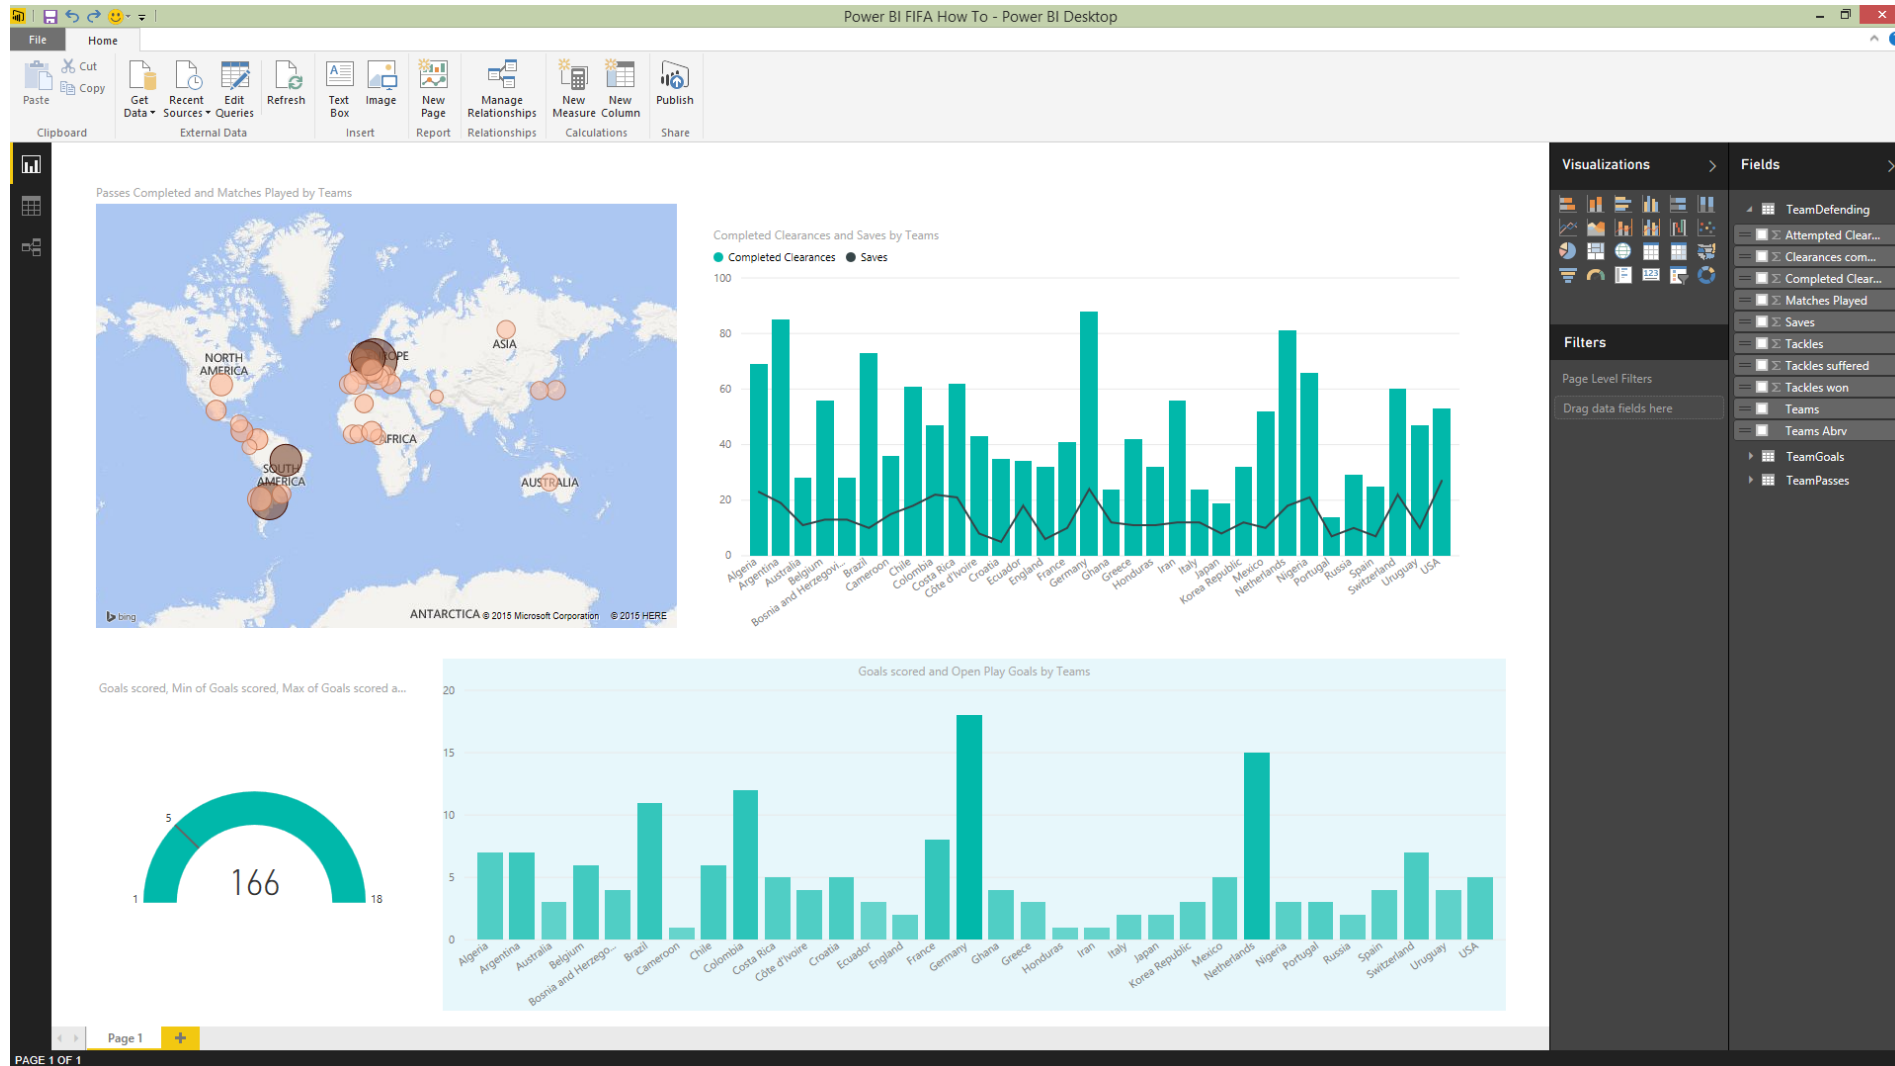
Power BI FIFA How To - Power BI Desktop

File Home

Paste Cut Copy Clipboard
Get Data Recent Sources Edit Queries Refresh External Data
Text Box Image Insert
New Page Report
Manage Relationships Relationships
New Measure New Column Calculations
Publish Share

Passes Completed and Matches Played by Teams

NORTH AMERICA
EUROPE
ASIA
AFRICA
SOUTH AMERICA
AUSTRALIA
ANTARCTICA © 2015 Microsoft Corporation © 2015 HERE
bing

Completed Clearances and Saves by Teams
Completed Clearances Saves
100
80
60
40
20
0
Algeria Argentina Australia Belgium Bosnia and Herzegovi... Brazil Cameroon Chile Colombia Costa Rica Côte d'Ivoire Croatia Ecuador England France Germany Ghana Greece Honduras Iran Italy Japan Korea Republic Mexico Netherlands Nigeria Portugal Russia Spain Switzerland Uruguay USA

Goals scored, Min of Goals scored, Max of Goals scored a...
5
166
1
18

Goals scored and Open Play Goals by Teams
20
15
10
5
0
Algeria Argentina Australia Belgium Bosnia and Herzego... Brazil Cameroon Chile Colombia Costa Rica Côte d'Ivoire Croatia Ecuador England France Germany Ghana Greece Honduras Iran Italy Japan Korea Republic Mexico Netherlands Nigeria Portugal Russia Spain Switzerland Uruguay USA

Page 1 +
PAGE 1 OF 1

Visualizations
Filters
Page Level Filters
Drag data fields here

Fields
TeamDefending
Attempted Clear...
Clearances com...
Completed Clear...
Matches Played
Saves
Tackles
Tackles suffered
Tackles won
Teams
Teams Abrv
TeamGoals
TeamPasses